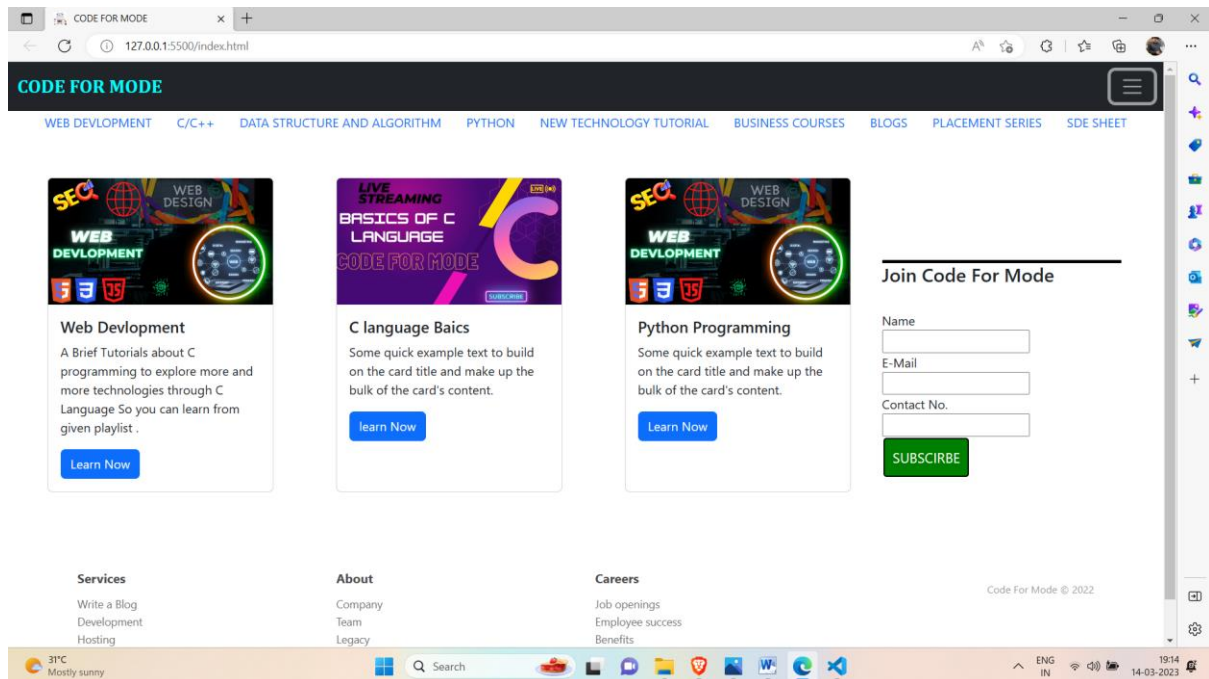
CODE FOR MODE

127.0.0.1:5500/index.html

CODE FOR MODE

WEB DEVLOPMENT C/C++ DATA STRUCTURE AND ALGORITHM PYTHON NEW TECHNOLOGY TUTORIAL BUSINESS COURSES BLOGS PLACEMENT SERIES SDE SHEET

SEO WEB DESIGN WEB DEVLOPMENT

Web Devlopment

A Brief Tutorials about C programming to explore more and more technologies through C Language So you can learn from given playlist .

Learn Now

LIVE STREAMING BASICS OF C LANGUAGE CODE FOR MODE SUBSCRIBE

C language Baics

Some quick example text to build on the card title and make up the bulk of the card's content.

learn Now

SEO WEB DESIGN WEB DEVLOPMENT

Python Programming

Some quick example text to build on the card title and make up the bulk of the card's content.

Learn Now

Join Code For Mode

Name

E-Mail

Contact No.

SUBSCIRBE

Services

Write a Blog

Development

Hosting

About

Company

Team

Legacy

Careers

Job openings

Employee success

Benefits

Code For Mode © 2022

31°C
Mostly sunny

Search

ENG
IN

19:14
14-03-2023